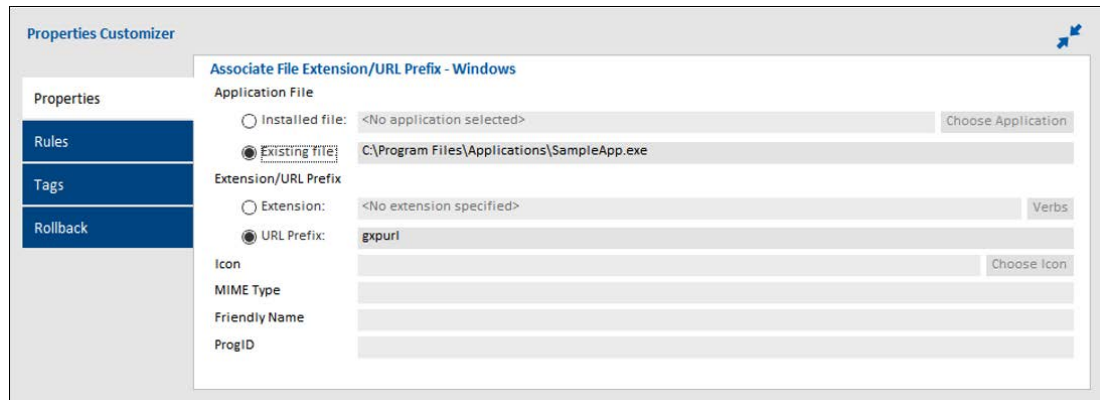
Properties Customizer

Properties
Rules
Tags
Rollback

Associate File Extension/URL Prefix - Windows
Application File
Installed file: <No application selected> Choose Application
Existing file: C:\Program Files\Applications\SampleApp.exe
Extension/URL Prefix
Extension: <No extension specified> Verbs
URL Prefix: gxpurl
Icon Choose Icon
MIME Type
Friendly Name
ProgID